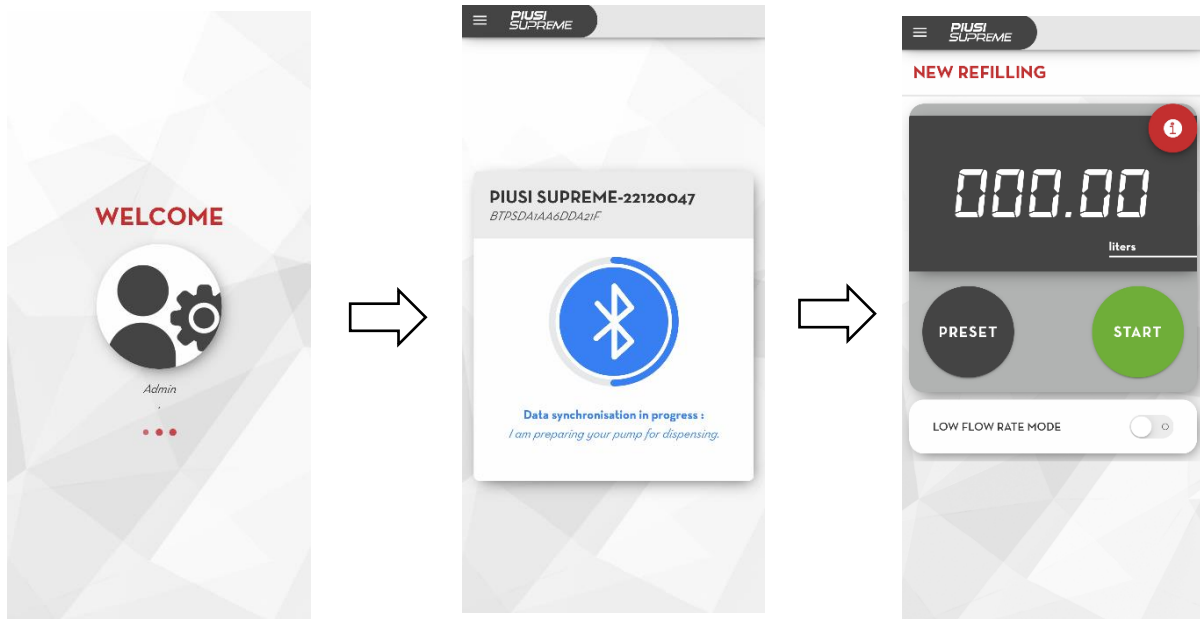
WELCOME

Admin

PIUSI SUPREME

PIUSI SUPREME-22120047
BTPSDA1AA6DDA21F

Data synchronisation in progress :
I am preparing your pump for dispensing.

PIUSI SUPREME

NEW REFILLING

000.00
liters

PRESET

START

LOW FLOW RATE MODE